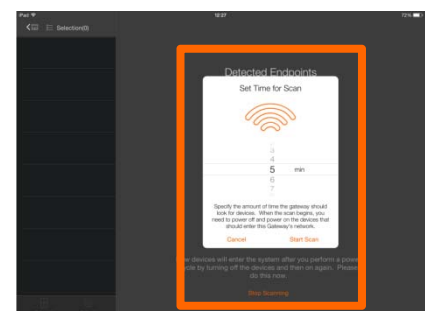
iPad
12:27
73%
Selection(0)
Detected Endpoints
Set Time for Scan
3
4
5
min
6
7
Specify the amount of time the gateway should look for devices. When the scan begins, you need to power off and power on the devices that should enter this Gateway's network.
Cancel
Start Scan
e devices will enter the system after you perform a powe cycle by turning off the devices and then on again. Please do this now.
Stop Scanning